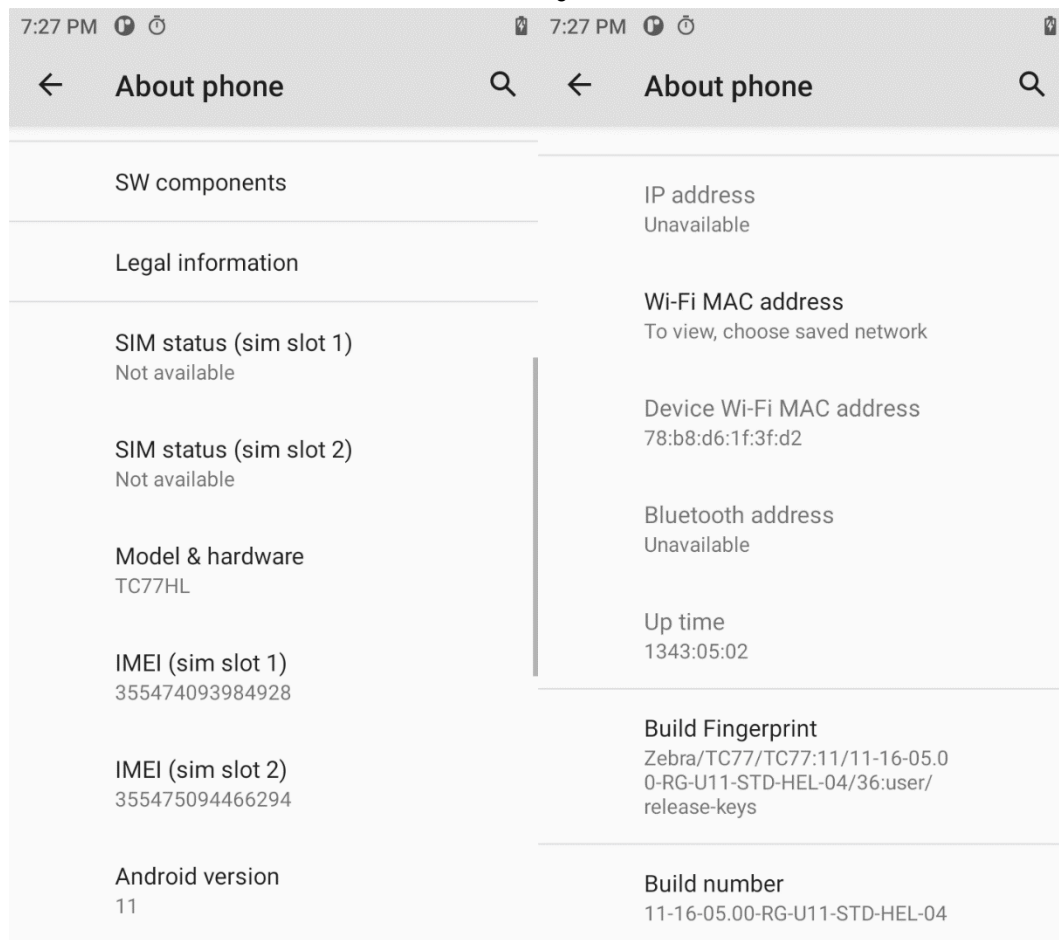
7:27 PM

About phone

SW components

Legal information

SIM status (sim slot 1)
Not available

SIM status (sim slot 2)
Not available

Model & hardware
TC77HL

IMEI (sim slot 1)
355474093984928

IMEI (sim slot 2)
355475094466294

Android version
11

7:27 PM

About phone

IP address
Unavailable

Wi-Fi MAC address
To view, choose saved network

Device Wi-Fi MAC address
78:b8:d6:1f:3f:d2

Bluetooth address
Unavailable

Up time
1343:05:02

Build Fingerprint
Zebra/TC77/TC77:11/11-16-05.00-RG-U11-STD-HEL-04/36:user/release-keys

Build number
11-16-05.00-RG-U11-STD-HEL-04